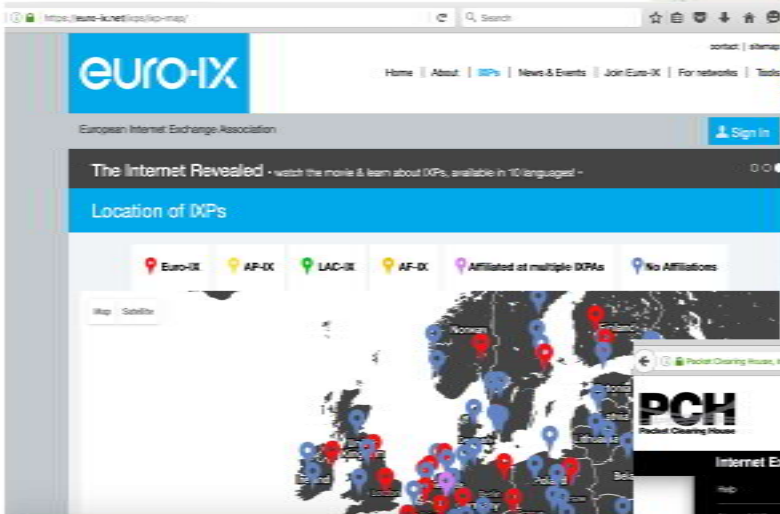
https://euro-ix.net/ixps/ixp-map/

Search

contact | sitemap

euro-IX

Home | About | IXPs | News & Events | Join Euro-IX | For networks | Tools

European Internet Exchange Association

Sign In

The Internet Revealed - watch the movie & learn about IXPs, available in 10 languages! -

Location of IXPs

Euro-IX

AP-IX

LAC-IX

AF-IX

Affiliated at multiple IXPAs

No Affiliations

Map Satellite

Norway

Finland

Ireland

Poland

Packet Clearing House

PCH

Packet Clearing House

Internet Ex

Help